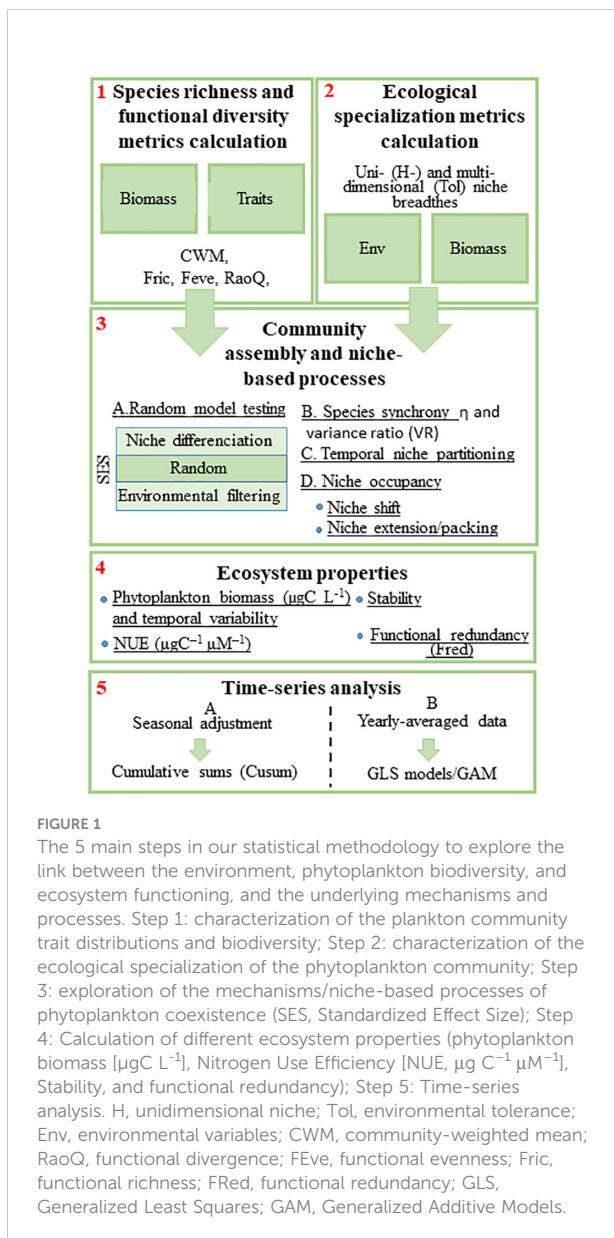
1 Species richness and functional diversity metrics calculation

Biomass

Traits

CWM, Fric, Feve, RaoQ,

2 Ecological specialization metrics calculation

Uni- (H-) and multi-dimensional (Tol) niche breadthes

Env

Biomass

3 Community assembly and niche-based processes

A.Random model testing

SES

Niche differenciation

Random

Environmental filtering

B. Species synchrony η and variance ratio (VR)

C. Temporal niche partitioning

D. Niche occupancy

• Niche shift

• Niche extension/packing

4 Ecosystem properties

• Phytoplankton biomass ($\mu gC\ L^{-1}$) and temporal variability

• Stability

• NUE ($\mu gC^{-1}\ \mu M^{-1}$)

• Functional redundancy (Fred)

5 Time-series analysis

A
Seasonal adjustment

Cumulative sums (Cusum)

B
Yearly-averaged data

GLS models/GAM

FIGURE 1

The 5 main steps in our statistical methodology to explore the link between the environment, phytoplankton biodiversity, and ecosystem functioning, and the underlying mechanisms and processes. Step 1: characterization of the plankton community trait distributions and biodiversity; Step 2: characterization of the ecological specialization of the phytoplankton community; Step 3: exploration of the mechanisms/niche-based processes of phytoplankton coexistence (SES, Standardized Effect Size); Step 4: Calculation of different ecosystem properties (phytoplankton biomass [$\mu gC\ L^{-1}$], Nitrogen Use Efficiency [NUE, $\mu g\ C^{-1}\ \mu M^{-1}$], Stability, and functional redundancy); Step 5: Time-series analysis. H, unidimensional niche; Tol, environmental tolerance; Env, environmental variables; CWM, community-weighted mean; RaoQ, functional divergence; FEve, functional evenness; Fric, functional richness; FRed, functional redundancy; GLS, Generalized Least Squares; GAM, Generalized Additive Models.